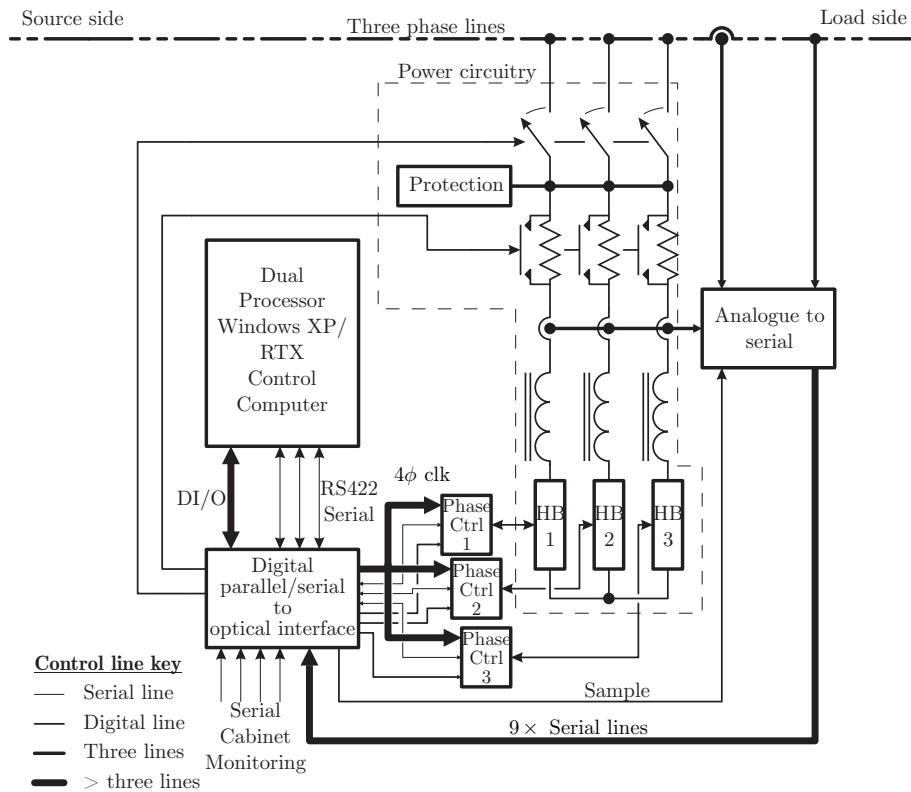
Source side

Three phase lines

Load side

Power circuitry

Protection

Dual Processor Windows XP/ RTX Control Computer

Analogue to serial

$4\phi$ clk

DI/O

RS422 Serial

Phase Ctrl 1

HB 1

HB 2

HB 3

Phase Ctrl 2

Digital parallel/serial to optical interface

Phase Ctrl 3

Sample

$9\times$ Serial lines

Control line key

Serial line

Digital line

Three lines

$>$ three lines

Serial Cabinet Monitoring